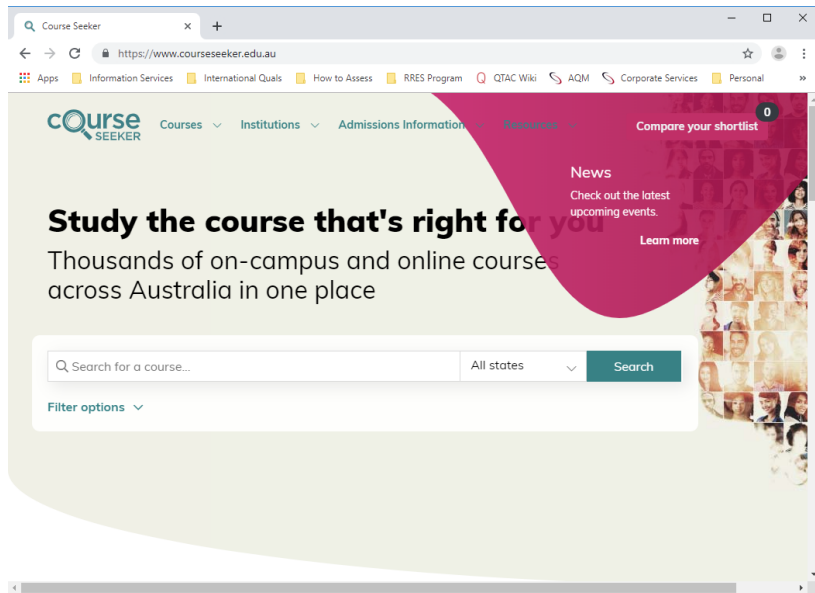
Course Seeker

https://www.courseseeker.edu.au

Apps Information Services International Quals How to Assess RRES Program QTAC Wiki AQM Corporate Services Personal

cOurse SEEKER Courses Institutions Admissions Information Resources Compare your shortlist 0

News
Check out the latest upcoming events.
Learn more

Study the course that's right for you
Thousands of on-campus and online courses across Australia in one place

Search for a course... All states Search

Filter options